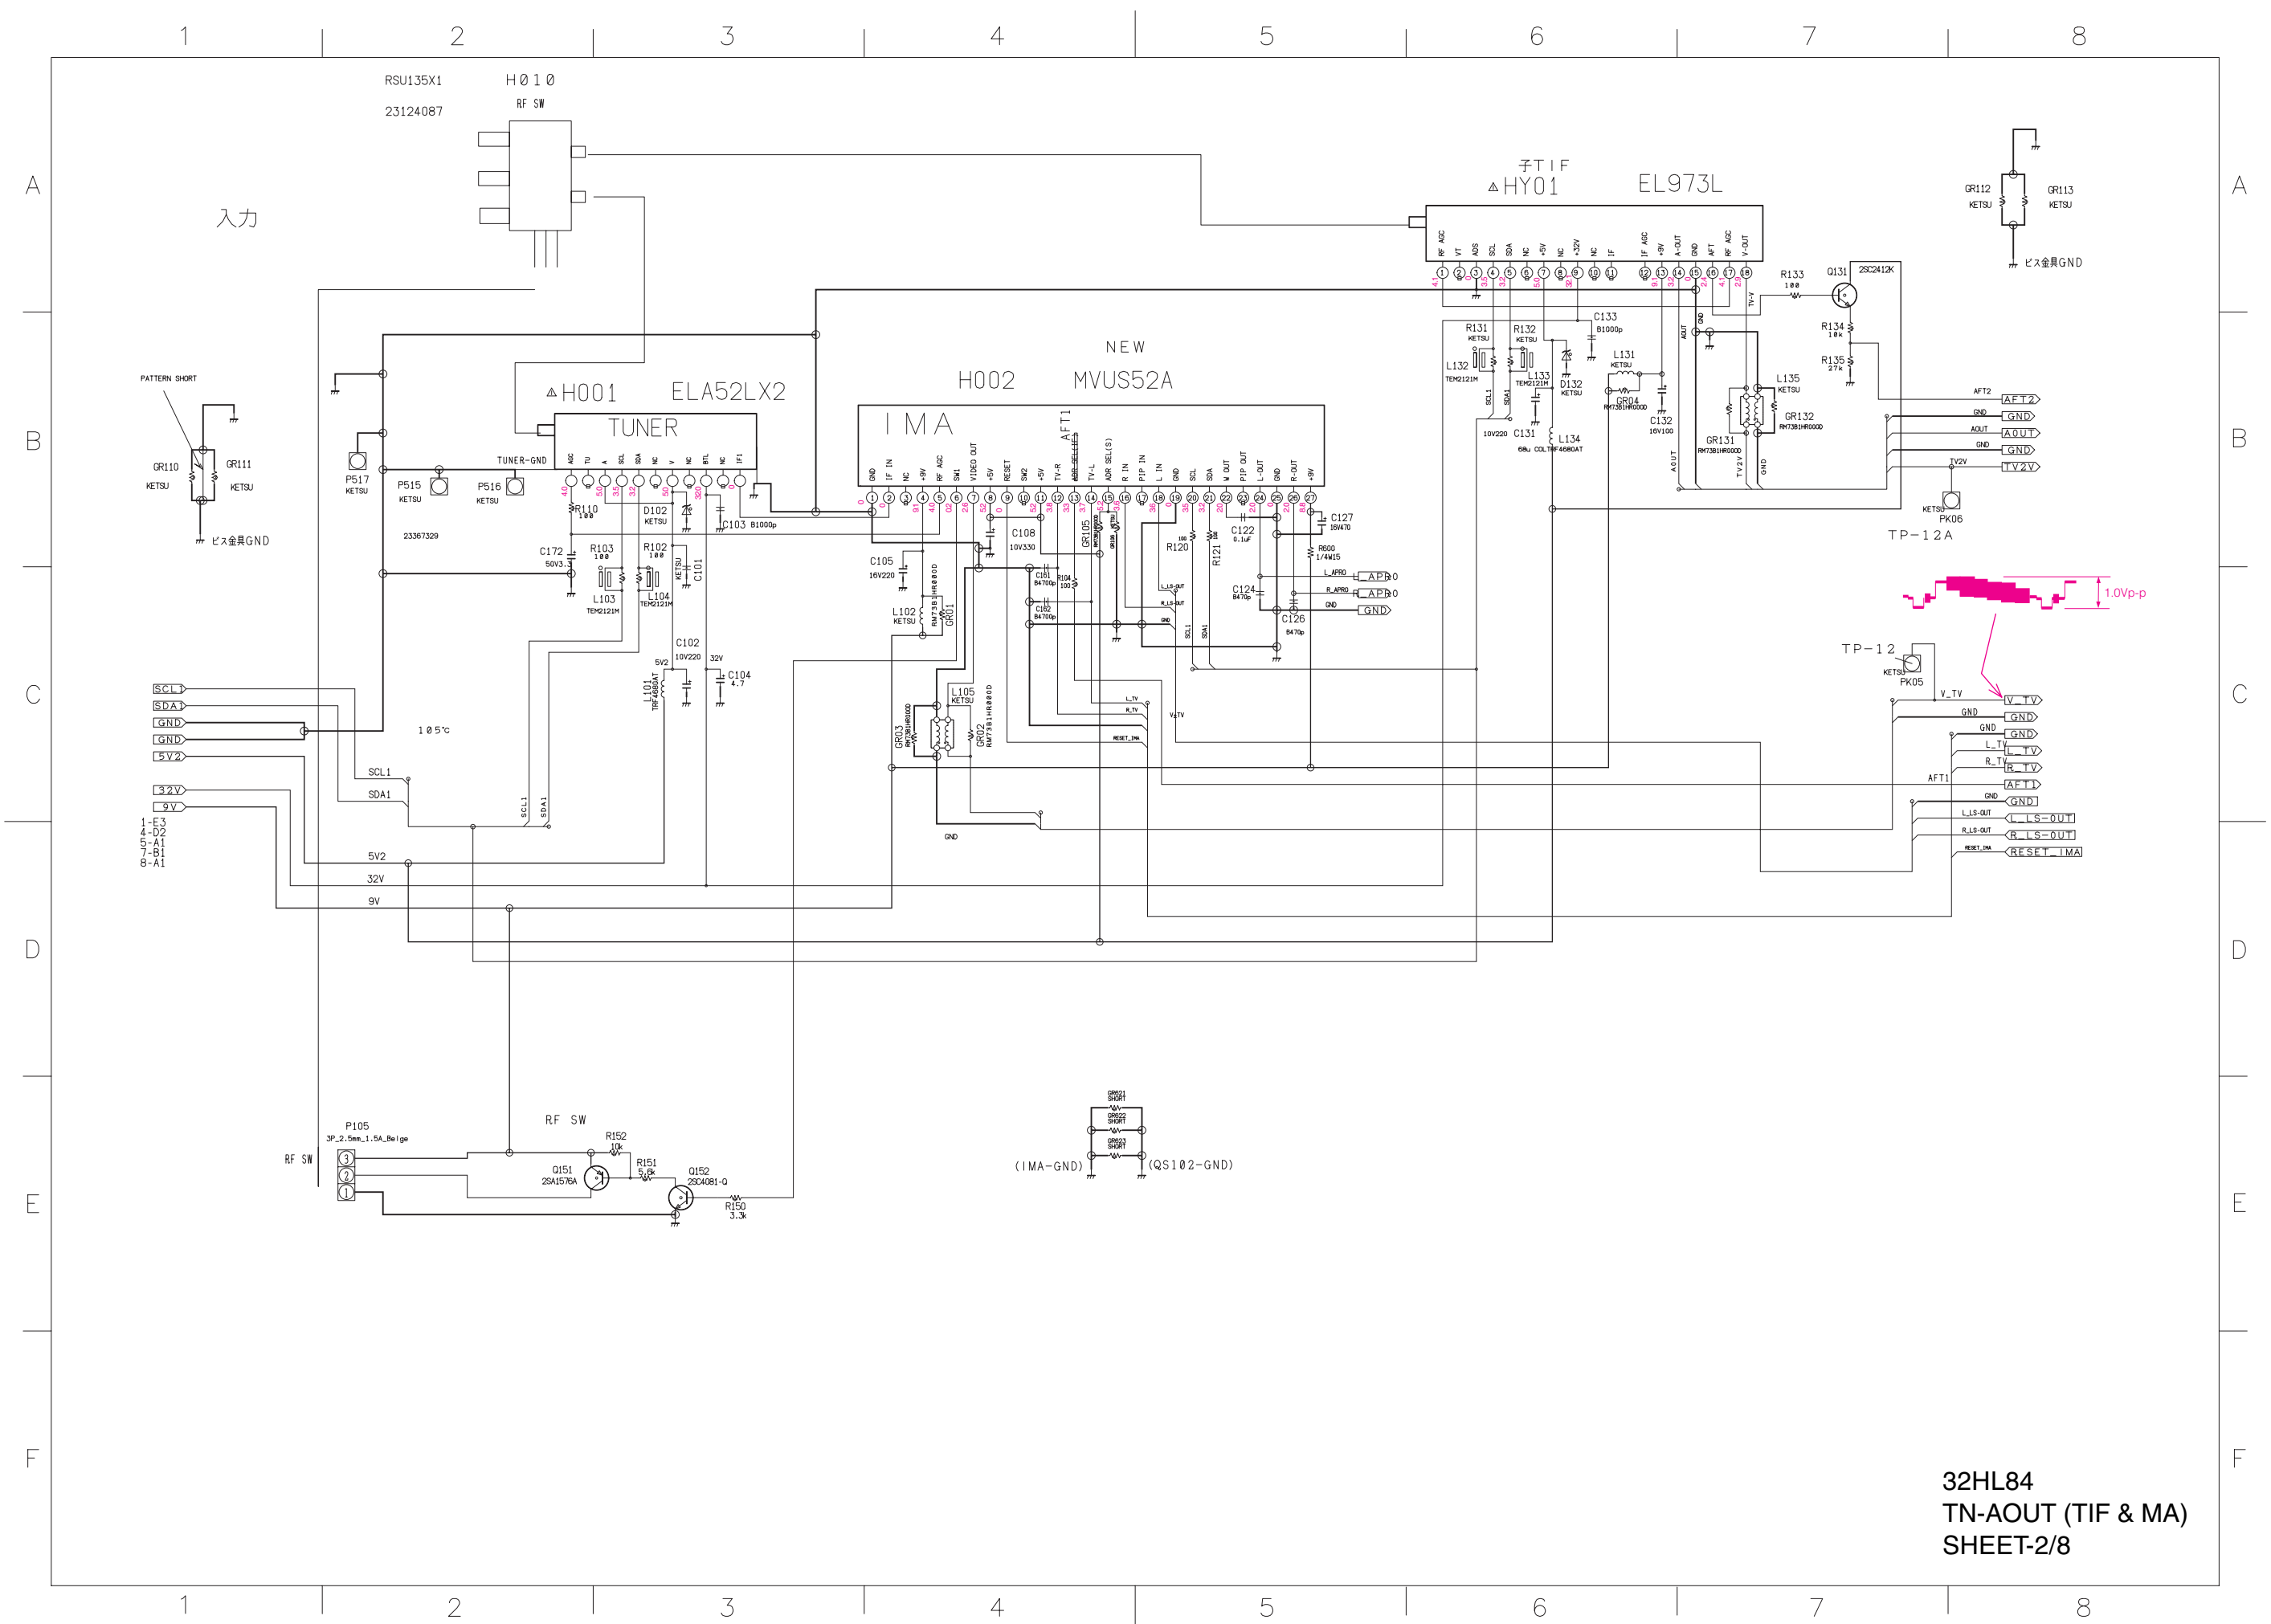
1 2 3 4 5 6 7 8

A B C D E F

RSU135X1
23124087
H010
RF SW

入力

子TIF
HY01 EL973L

RF AGC VT ADS SCL SDA NC +5V NC +32V NC IF IF AGC +9V A-OUT GND AFT RF AGC V-OUT

GR112 KETSU
GR113 KETSU
ビス金具GND

R133 100
Q131 2SC2412K
R134 10k
R135 27k
C133 B1000p
R131 KETSU
R132 KETSU
L132 TEM2121M
L133 TEM2121M
D132 KETSU
L131 KETSU
GR04 RM73B1HR000D
C132 16V100
L135 KETSU
GR132 RM73B1HR000D
GR131 RM73B1HR000D
C131 10V220
L134 68μ COLTRF4680AT

AFT2 GND AOUT GND TV2V
AFT2 GND AOUT GND TV2V
PK06 KETSU
TP-12A

1.0Vp-p

NEW
H002 MVUS52A
IMA

H001 ELA52LX2
TUNER
TUNER-GND

GND IF IN NC +9V RF AGC SW1 VIDEO OUT +5V RESET SW2 +5V TV-R TV-L ADR SEL(S) R IN PIP IN L IN GND SCL SDA W OUT PIP OUT L-OUT GND R-OUT +9V

AGC TU A SCL SDA NC V NC BTL NC IF1

PATTERN SHORT
GR110 KETSU
GR111 KETSU
ビス金具GND

P517 KETSU
P515 KETSU
P516 KETSU
23367329

R110 100
D102 KETSU
C103 B1000p
C172 50V3.3
R103 100
R102 100
L103 TEM2121M
L104 TEM2121M
C101 KETSU
C102 10V220
5V2
32V
C104 4.7
L101 TRF4680AT

C105 16V220
L102 KETSU
GR01 RM73B1HR000D
C108 10V330
C161 B4700p
C162 B4700p
R104 100
GR105
R120
R121
C122 0.1uF
C124 B470p
C126 B470p
C127 16V470
R600 1/4W15
L_APRO R_APRO GND
L_APRO R_APRO GND
AFT1

L105 KETSU
GR03 RM73B1HR000D
GR02 RM73B1HR000D
L_TV R_TV RESET_IMA V_TV
L_LS-OUT R_LS-OUT SCL1 SDA1
GND

TP-12
PK05 KETSU
V_TV GND GND L_TV R_TV AFT1 GND L_LS-OUT R_LS-OUT RESET_IMA
V_TV GND GND L_TV R_TV AFT1 GND L_LS-OUT R_LS-OUT RESET_IMA

SCL1 SDA1 GND GND 5V2 32V 9V
1-E3
4-D2
5-A1
7-B1
8-A1
105℃
SCL1 SDA1
5V2 32V 9V

P105
3P_2.5mm_1.5A_Beige
RF SW
RF SW
R152 10k
Q151 2SA1576A
R151 5.6k
Q152 2SC4081-Q
R150 3.3k

GR621 SHORT
GR622 SHORT
GR623 SHORT
(IMA-GND) (QS102-GND)

32HL84
TN-AOUT (TIF & MA)
SHEET-2/8